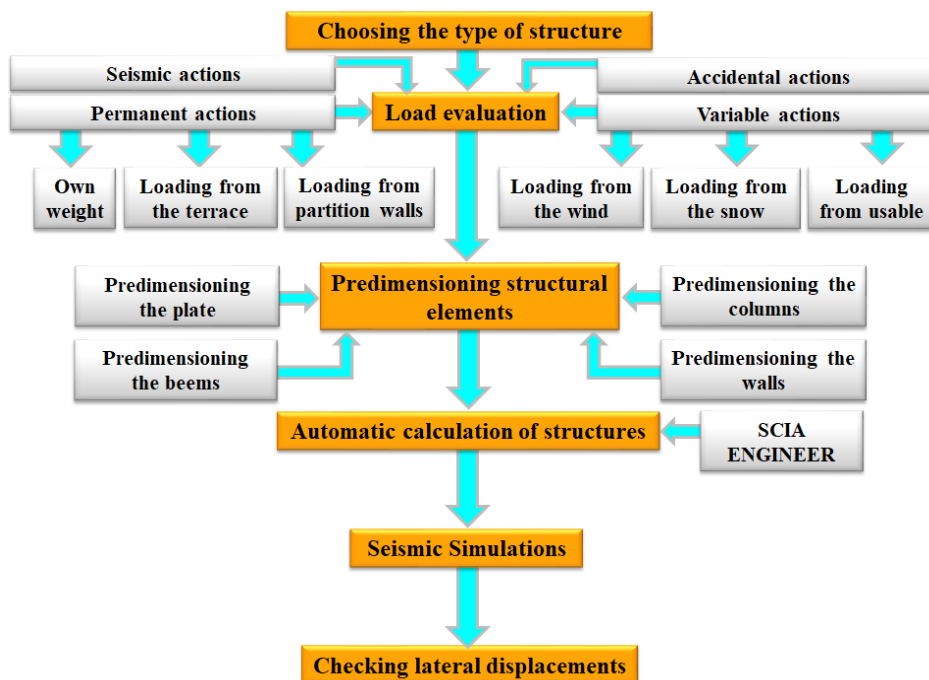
Choosing the type of structure

Seismic actions

Permanent actions

Load evaluation

Accidental actions

Variable actions

Own weight

Loading from the terrace

Loading from partition walls

Loading from the wind

Loading from the snow

Loading from usable

Predimensioning the plate

Predimensioning structural elements

Predimensioning the columns

Predimensioning the beems

Predimensioning the walls

Automatic calculation of structures

SCIA ENGINEER

Seismic Simulations

Checking lateral displacements